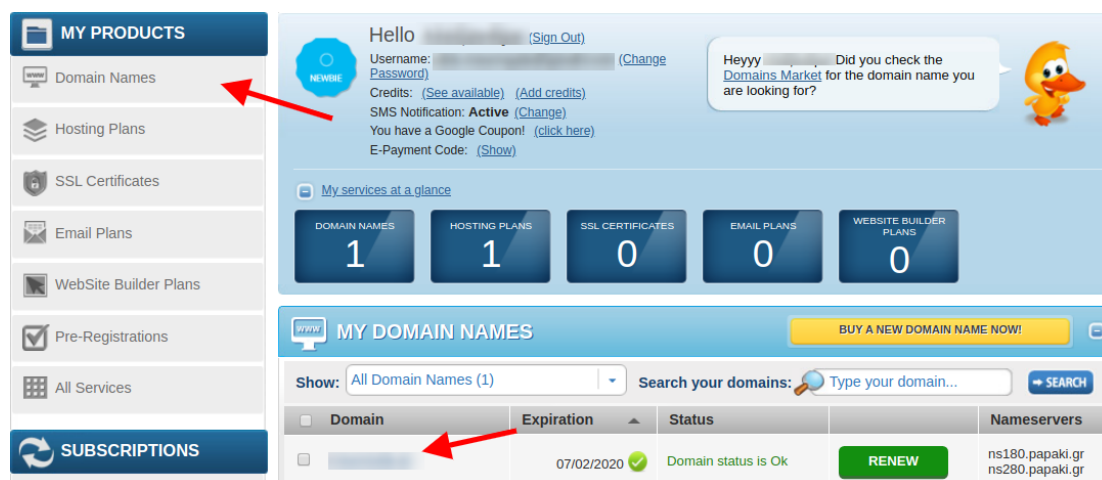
MY PRODUCTS
Domain Names
Hosting Plans
SSL Certificates
Email Plans
WebSite Builder Plans
Pre-Registrations
All Services
SUBSCRIPTIONS

NEWBIE
Hello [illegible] (Sign Out)
Username: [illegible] (Change Password)
Credits: (See available) (Add credits)
SMS Notification: Active (Change)
You have a Google Coupon! (click here)
E-Payment Code: (Show)

Heyyy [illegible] Did you check the Domains Market for the domain name you are looking for?

My services at a glance

| DOMAIN NAMES | HOSTING PLANS | SSL CERTIFICATES | EMAIL PLANS | WEBSITE BUILDER PLANS |
|---|---|---|---|---|
| 1 | 1 | 0 | 0 | 0 |

MY DOMAIN NAMES
BUY A NEW DOMAIN NAME NOW!
Show: All Domain Names (1)
Search your domains: Type your domain...
SEARCH

| Domain | Expiration | Status | | Nameservers |
|---|---|---|---|---|
| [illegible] | 07/02/2020 | Domain status is Ok | RENEW | ns180.papaki.gr ns280.papaki.gr |